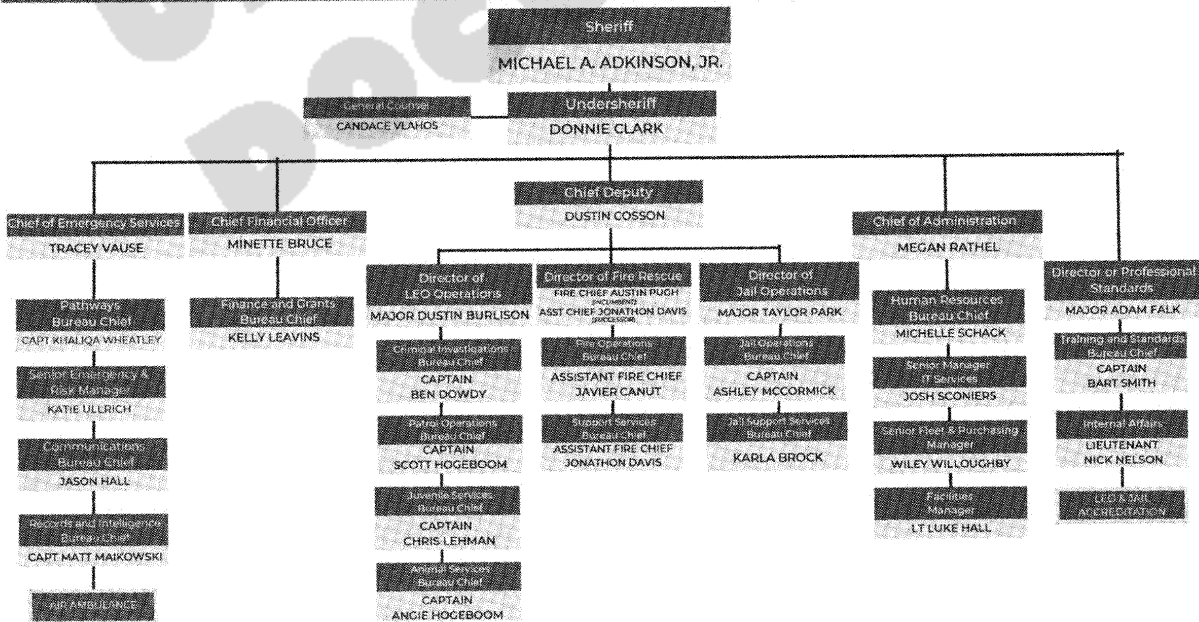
Sheriff
MICHAEL A. ADKINSON, JR.

General Counsel
CANDACE VLAHOS

Undersheriff
DONNIE CLARK

Chief of Emergency Services
TRACEY VAUSE

Pathways Bureau Chief
CAPT KHALIQA WHEATLEY

Senior Emergency & Risk Manager
KATIE ULLRICH

Communications Bureau Chief
JASON HALL

Records and Intelligence Bureau Chief
CAPT MATT MAIKOWSKI

AIR AMBULANCE

Chief Financial Officer
MINETTE BRUCE

Finance and Grants Bureau Chief
KELLY LEAVINS

Chief Deputy
DUSTIN COSSON

Director of LEO Operations
MAJOR DUSTIN BURLISON

Criminal Investigations Bureau Chief
CAPTAIN
BEN DOWDY

Patrol Operations Bureau Chief
CAPTAIN
SCOTT HOGEBOOM

Juvenile Services Bureau Chief
CAPTAIN
CHRIS LEHMAN

Animal Services Bureau Chief
CAPTAIN
ANGIE HOGEBOOM

Director of Fire Rescue
FIRE CHIEF AUSTIN PUGH (INCUMBENT)
ASST CHIEF JONATHON DAVIS (SUCCESSOR)

Fire Operations Bureau Chief
ASSISTANT FIRE CHIEF
JAVIER CANUT

Support Services Bureau Chief
ASSISTANT FIRE CHIEF
JONATHON DAVIS

Director of Jail Operations
MAJOR TAYLOR PARK

Jail Operations Bureau Chief
CAPTAIN
ASHLEY MCCORMICK

Jail Support Services Bureau Chief
KARLA BROCK

Chief of Administration
MEGAN RATHEL

Human Resources Bureau Chief
MICHELLE SCHACK

Senior Manager IT Services
JOSH SCONIERS

Senior Fleet & Purchasing Manager
WILEY WILLOUGHBY

Facilities Manager
LT LUKE HALL

Director or Professional Standards
MAJOR ADAM FALK

Training and Standards Bureau Chief
CAPTAIN
BART SMITH

Internal Affairs
LIEUTENANT
NICK NELSON

LEO & JAIL ACCREDITATION